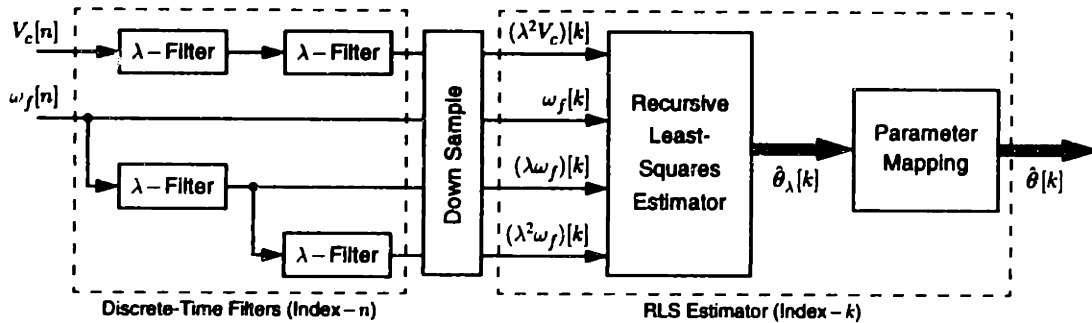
$V_c[n]$

$\lambda -$ Filter

$\lambda -$ Filter

$\omega_f[n]$

$\lambda -$ Filter

$\lambda -$ Filter

Down Sample

$(\lambda^2 V_c)[k]$

$\omega_f[k]$

$(\lambda \omega_f)[k]$

$(\lambda^2 \omega_f)[k]$

Recursive Least-Squares Estimator

$\hat{\theta}_\lambda[k]$

Parameter Mapping

$\hat{\theta}[k]$

Discrete-Time Filters (Index $-$ n)

RLS Estimator (Index $-$ k)